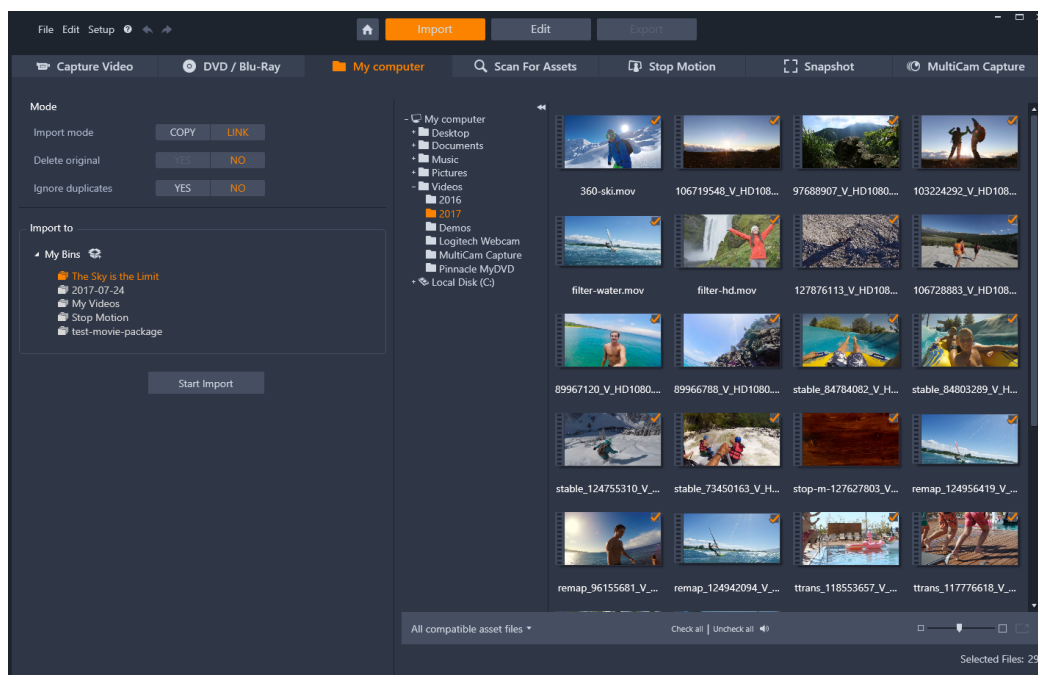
File Edit Setup

Import Edit Export

Capture Video DVD / Blu-Ray My computer Scan For Assets Stop Motion Snapshot MultiCam Capture

Mode

Import mode COPY LINK

Delete original YES NO

Ignore duplicates YES NO

Import to

My Bins
The Sky is the Limit
2017-07-24
My Videos
Stop Motion
test-movie-package

Start Import

My computer
Desktop
Documents
Music
Pictures
Videos
2016
2017
Demos
Logitech Webcam
MultiCam Capture
Pinnacle MyDVD
Local Disk (C:)

360-ski.mov 106719548_V_HD108... 97688907_V_HD1080... 103224292_V_HD108...

filter-water.mov filter-hd.mov 127876113_V_HD108... 106728883_V_HD108...

89967120_V_HD1080... 89966788_V_HD1080... stable_84784082_V_H... stable_84803289_V_H...

stable_124755310_V_... stable_73450163_V_H... stop-m-127627803_V... remap_124956419_V_...

remap_96155681_V_... remap_124942094_V_... ttrans_118553657_V_... ttrans_117776618_V_...

All compatible asset files

Check all | Uncheck all

Selected Files: 29